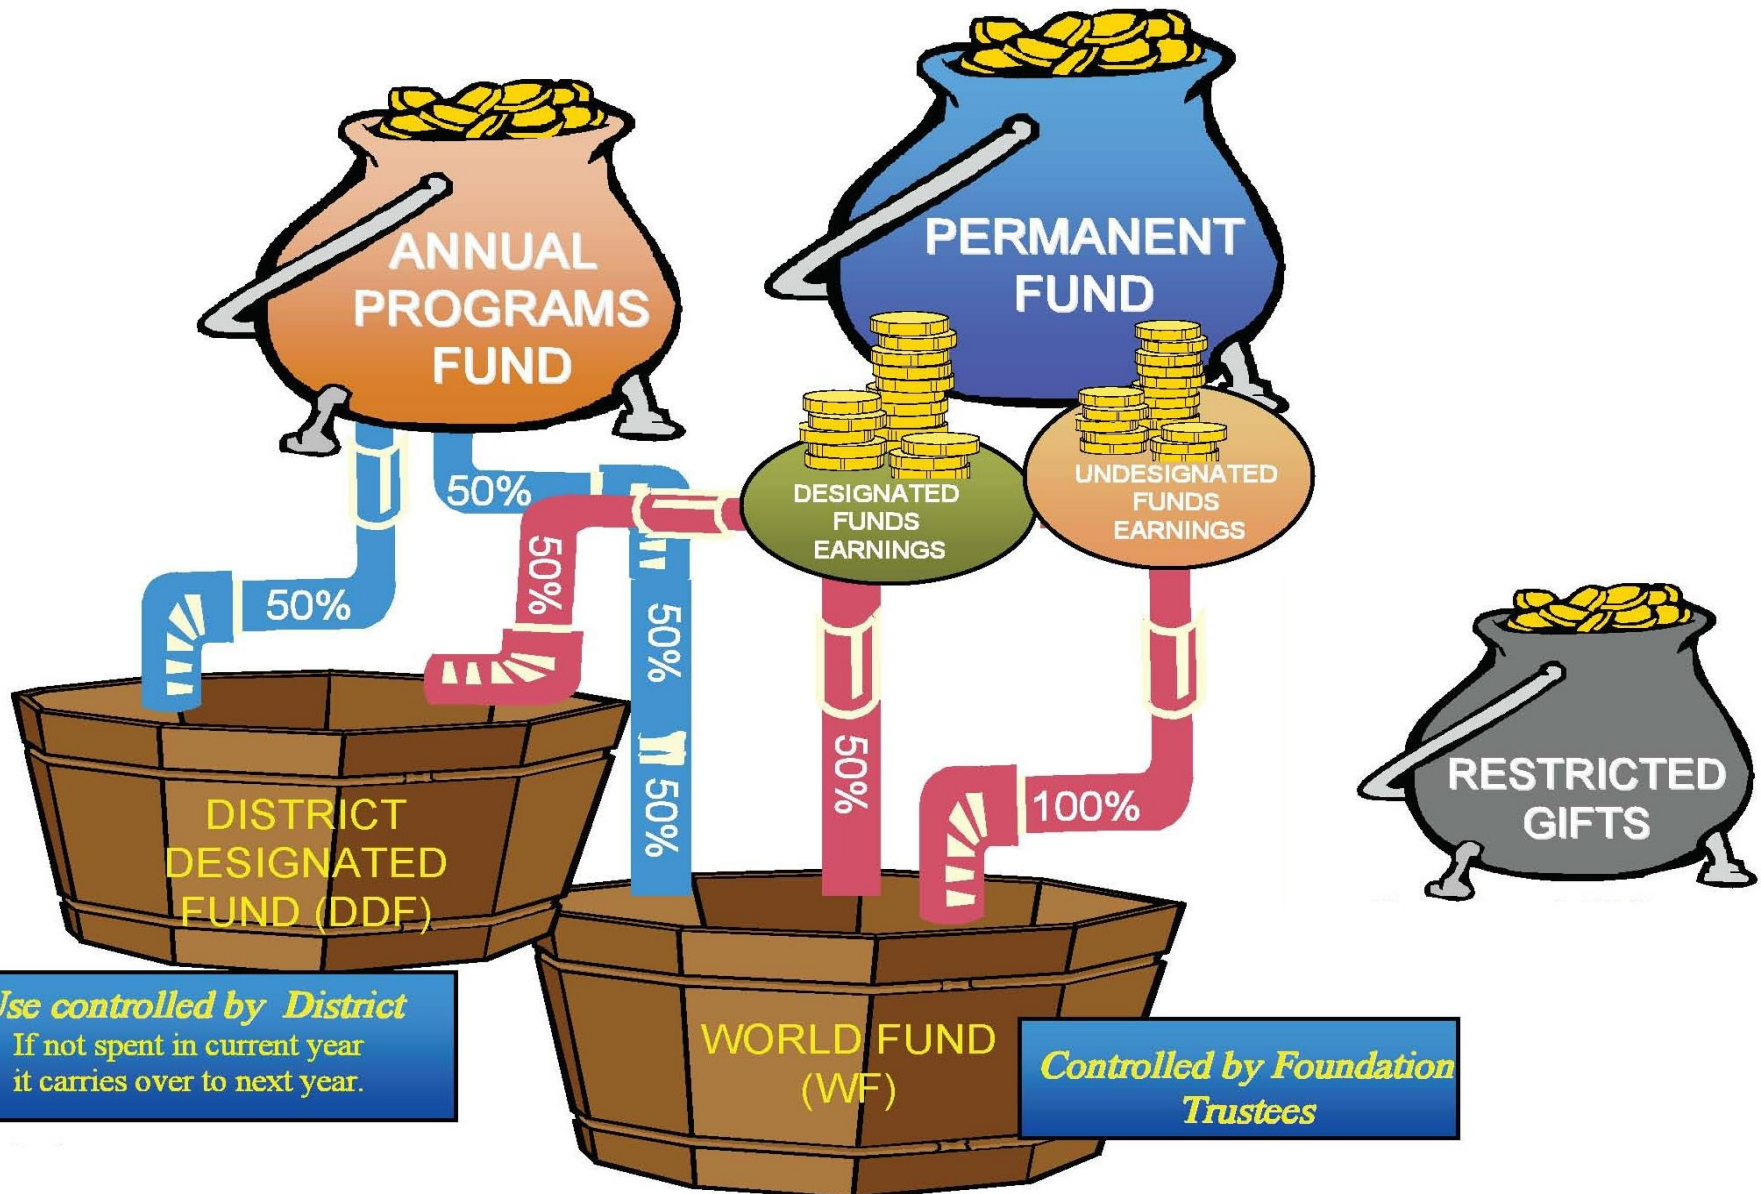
ANNUAL PROGRAMS FUND

PERMANENT FUND

DESIGNATED FUNDS EARNINGS

UNDESIGNATED FUNDS EARNINGS

50%

50%

50%

50%

50%

50%

100%

RESTRICTED GIFTS

DISTRICT DESIGNATED FUND (DDF)

WORLD FUND (WF)

Jse controlled by District
If not spent in current year it carries over to next year.

Controlled by Foundation Trustees